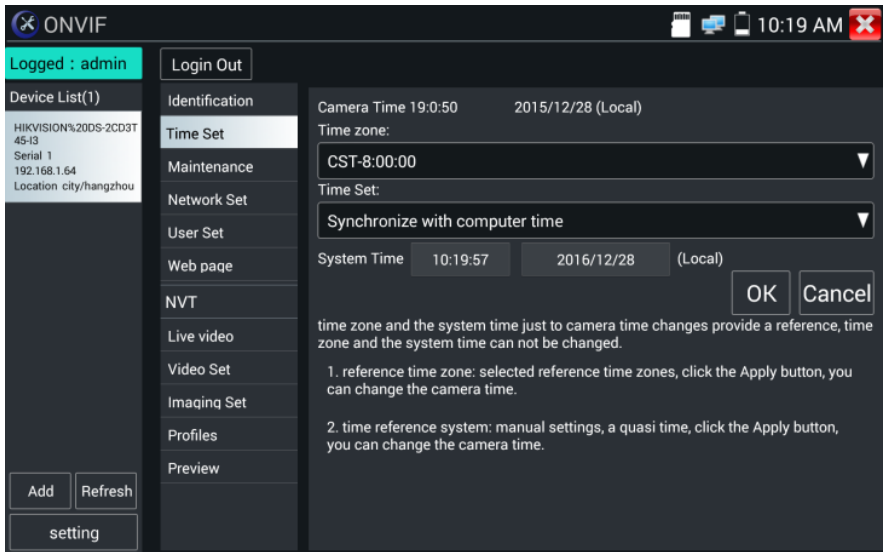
ONVIF

10:19 AM

Logged：admin

Login Out

Device List(1)

HIKVISION%20DS-2CD3T45-I3
Serial 1
192.168.1.64
Location city/hangzhou

Identification

Time Set

Maintenance

Network Set

User Set

Web page

NVT

Live video

Video Set

Imaging Set

Profiles

Preview

Add

Refresh

setting

Camera Time 19:0:50 2015/12/28 (Local)

Time zone:

CST-8:00:00

Time Set:

Synchronize with computer time

System Time 10:19:57 2016/12/28 (Local)

OK

Cancel

time zone and the system time just to camera time changes provide a reference, time zone and the system time can not be changed.

1. reference time zone: selected reference time zones, click the Apply button, you can change the camera time.

2. time reference system: manual settings, a quasi time, click the Apply button, you can change the camera time.